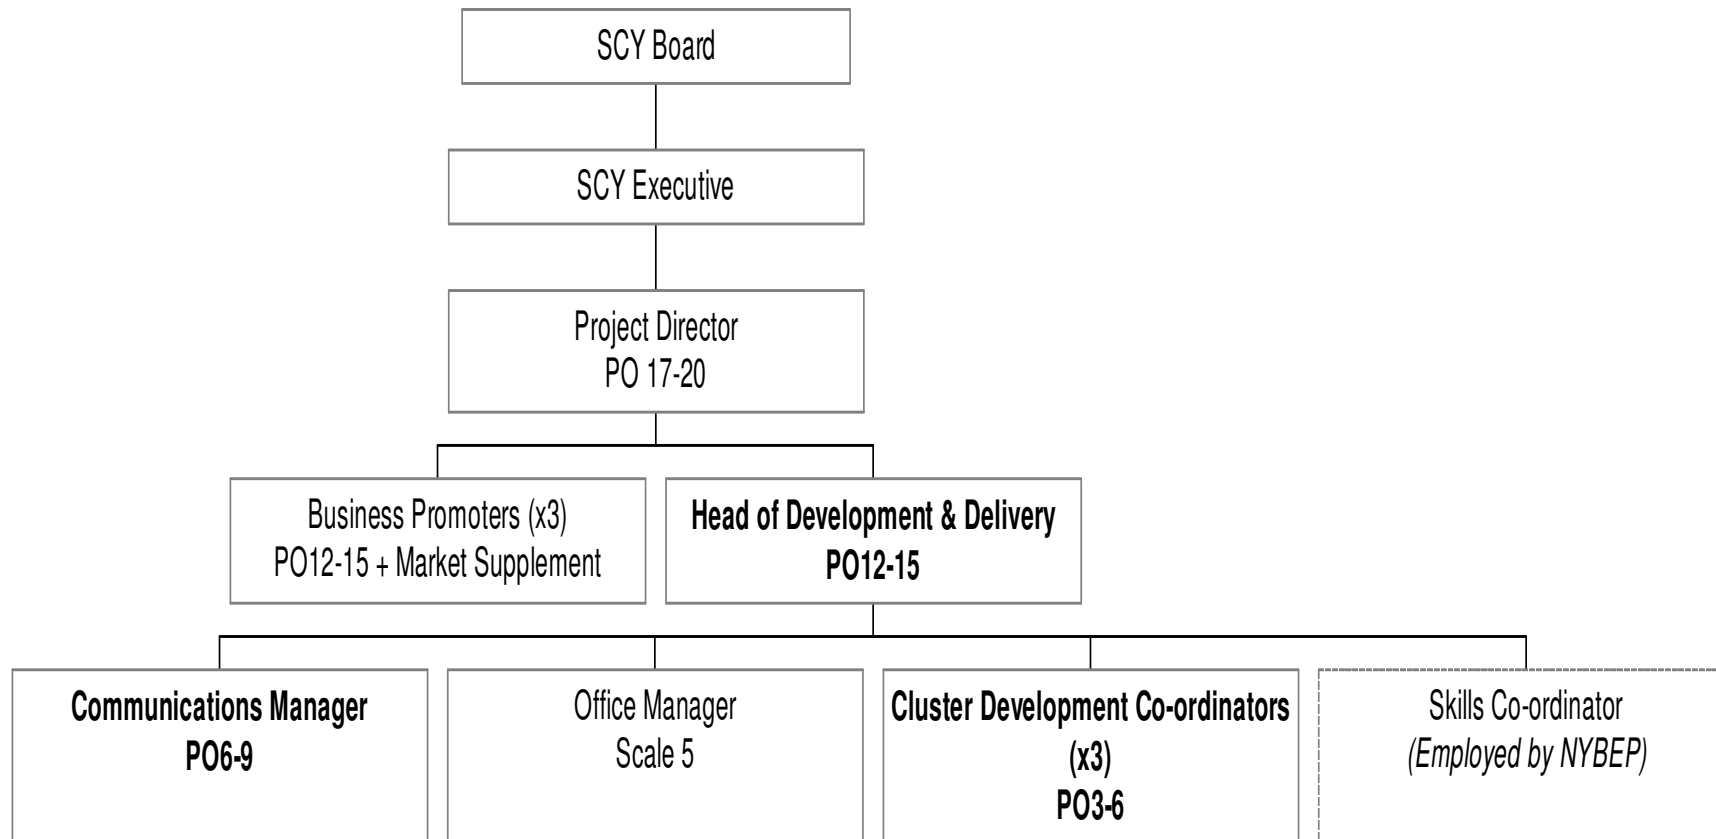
SCY Board

SCY Executive

Project Director
PO 17-20

Business Promoters (x3)
PO12-15 + Market Supplement

**Head of Development & Delivery**
**PO12-15**

**Communications Manager**
**PO6-9**

Office Manager
Scale 5

**Cluster Development Co-ordinators**
**(x3)**
**PO3-6**

Skills Co-ordinator
*(Employed by NYBEP)*